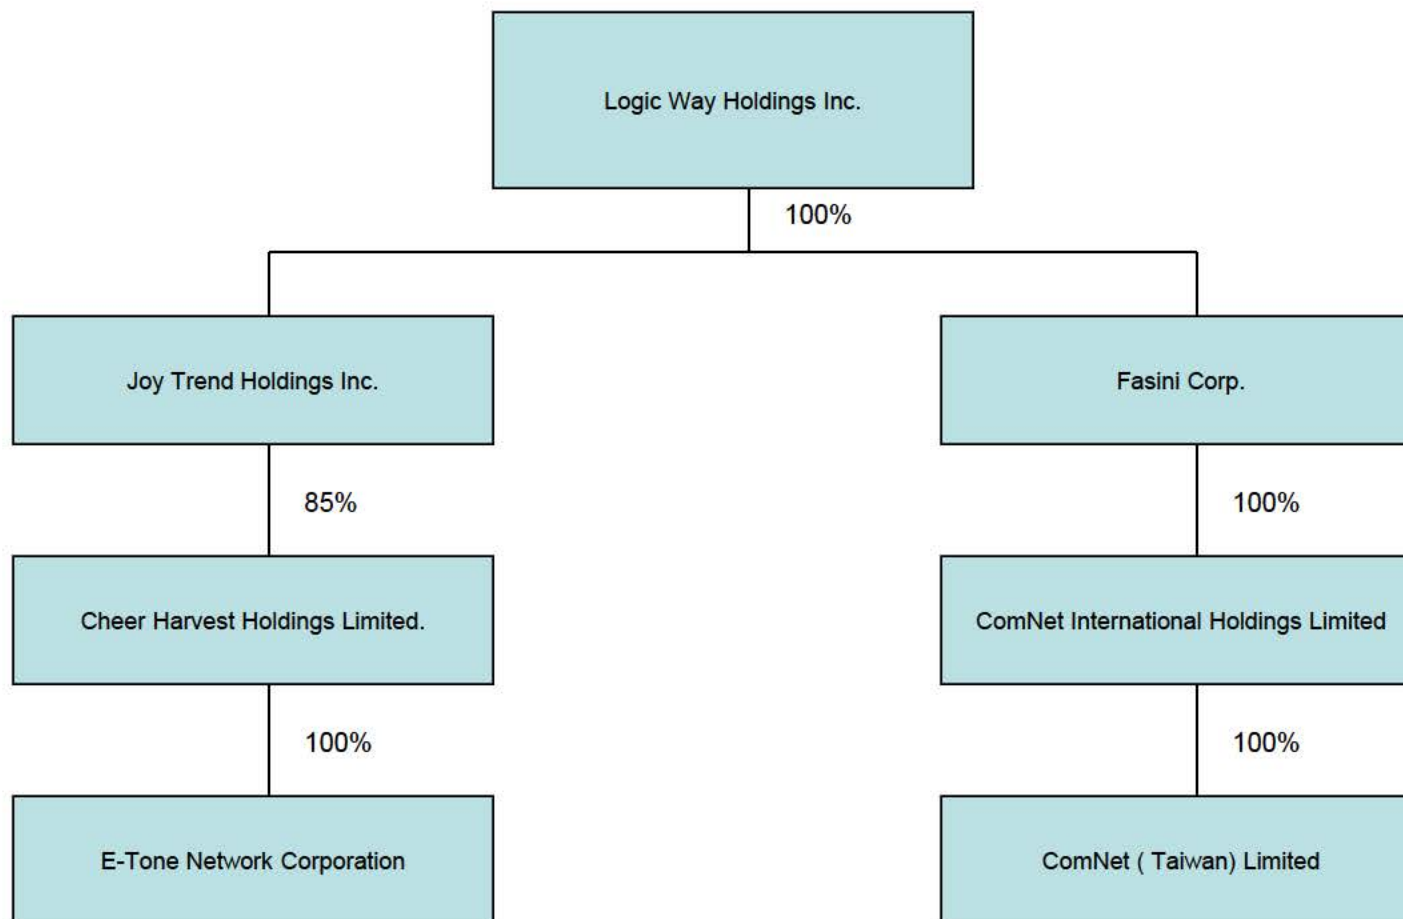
Logic Way Holdings Inc.

100%

Joy Trend Holdings Inc.

85%

Cheer Harvest Holdings Limited.

100%

E-Tone Network Corporation

Fasini Corp.

100%

ComNet International Holdings Limited

100%

ComNet ( Taiwan) Limited